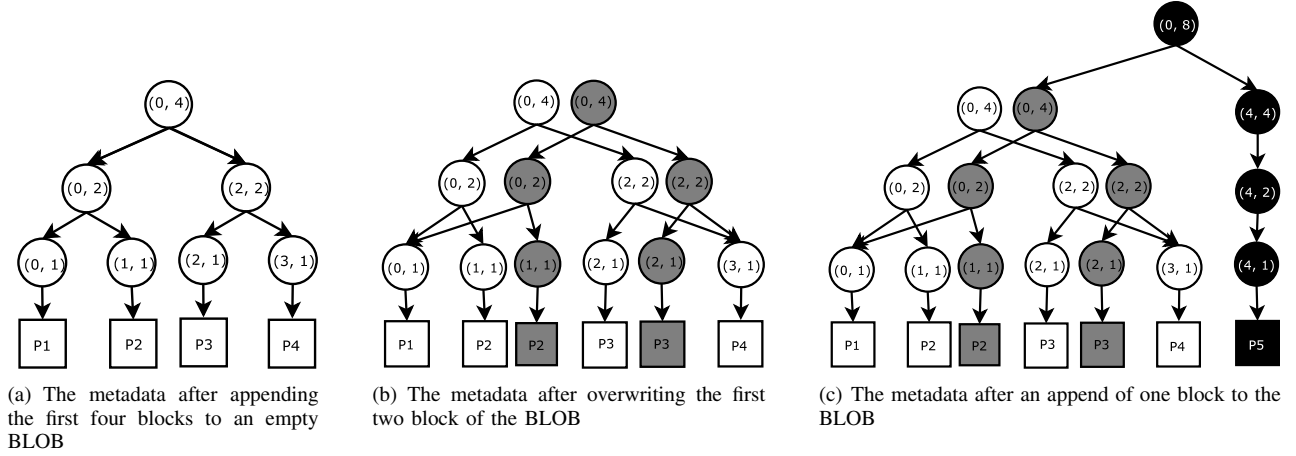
(0, 4)

(0, 2)

(2, 2)

(0, 1)

(1, 1)

(2, 1)

(3, 1)

P1

P2

P3

P4

(a) The metadata after appending the first four blocks to an empty BLOB

(0, 4)

(0, 4)

(0, 2)

(0, 2)

(2, 2)

(2, 2)

(0, 1)

(1, 1)

(1, 1)

(2, 1)

(2, 1)

(3, 1)

P1

P2

P2

P3

P3

P4

(b) The metadata after overwriting the first two block of the BLOB

(0, 8)

(0, 4)

(0, 4)

(4, 4)

(0, 2)

(0, 2)

(2, 2)

(2, 2)

(4, 2)

(0, 1)

(1, 1)

(1, 1)

(2, 1)

(2, 1)

(3, 1)

(4, 1)

P1

P2

P2

P3

P3

P4

P5

(c) The metadata after an append of one block to the BLOB